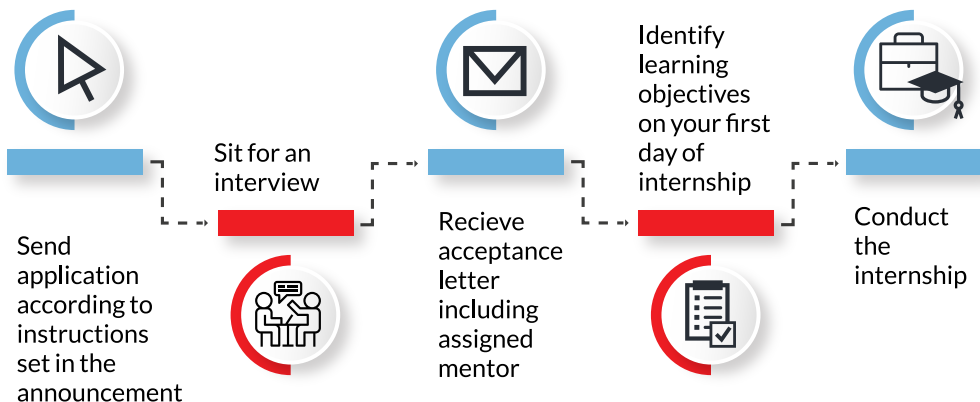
Send application according to instructions set in the announcement

Sit for an interview

Recieve acceptance letter including assigned mentor

Identify learning objectives on your first day of internship

Conduct the internship